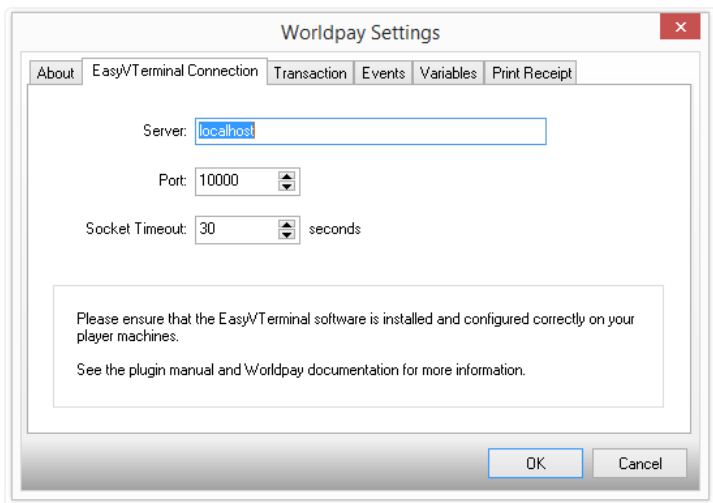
Worldpay Settings

About | EasyVTerminal Connection | Transaction | Events | Variables | Print Receipt

Server: localhost

Port: 10000

Socket Timeout: 30 seconds

Please ensure that the EasyVTerminal software is installed and configured correctly on your player machines.

See the plugin manual and Worldpay documentation for more information.

OK | Cancel